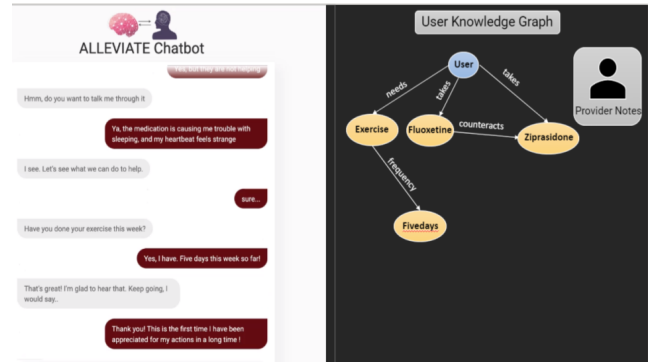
ALLEVIATE Chatbot

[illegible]

Hmm, do you want to talk me through it

Ya, the medication is causing me trouble with sleeping, and my heartbeat feels strange

I see. Let's see what we can do to help.

sure...

Have you done your exercise this week?

Yes, I have. Five days this week so far!

That's great! I'm glad to hear that. Keep going, I would say..

Thank you! This is the first time I have been appreciated for my actions in a long time !

User Knowledge Graph

User
needs
takes
takes
Exercise
Fluoxetine
counteracts
Ziprasidone
frequency
Fivedays

Provider Notes